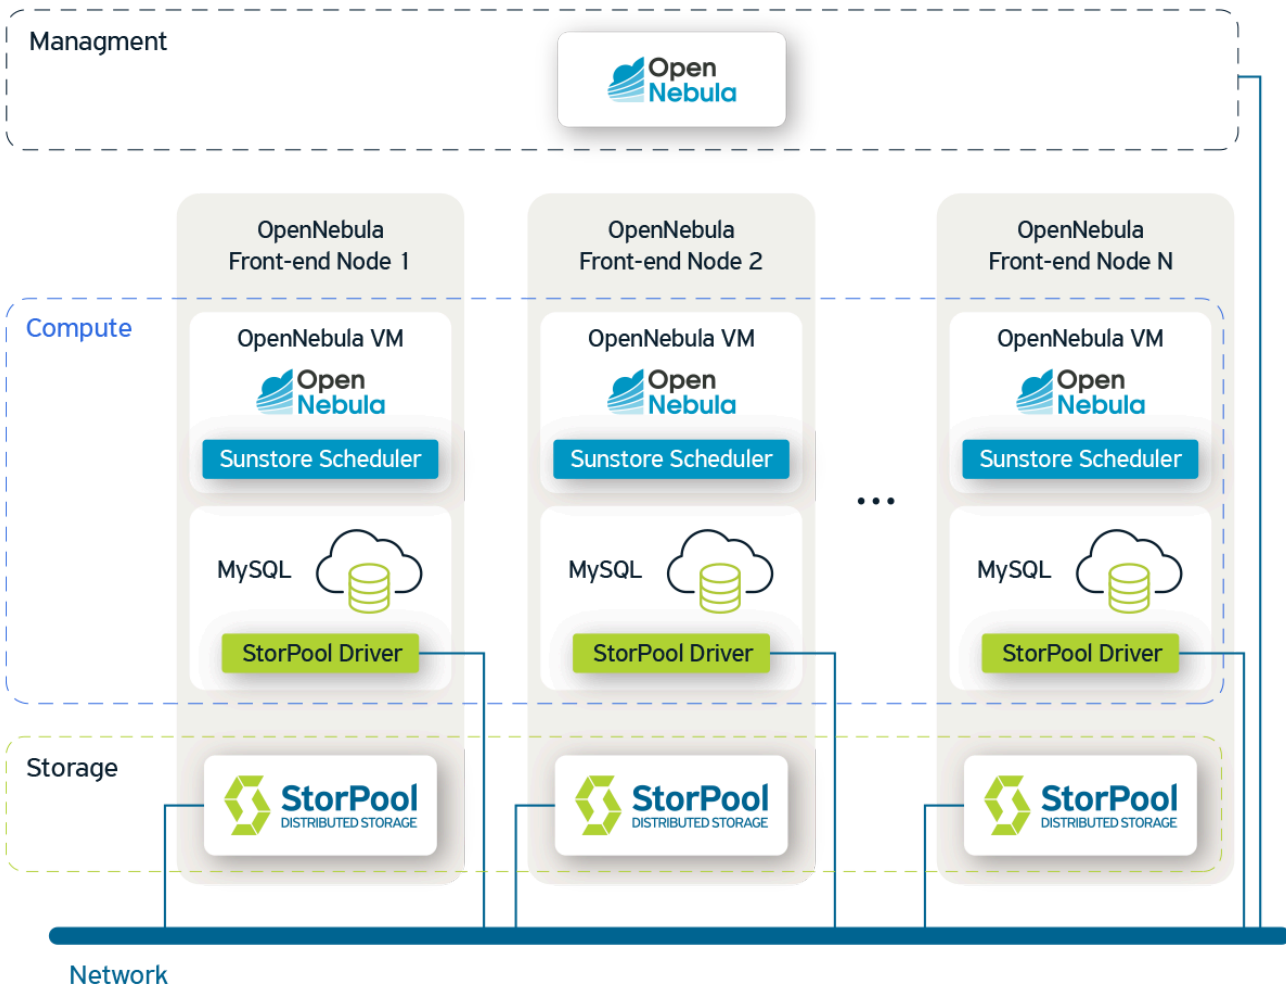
Managment

Open Nebula

OpenNebula Front-end Node 1

OpenNebula Front-end Node 2

OpenNebula Front-end Node N

Compute

OpenNebula VM
Open Nebula
Sunstore Scheduler

OpenNebula VM
Open Nebula
Sunstore Scheduler

OpenNebula VM
Open Nebula
Sunstore Scheduler

...

MySQL
StorPool Driver

MySQL
StorPool Driver

MySQL
StorPool Driver

Storage

StorPool DISTRIBUTED STORAGE

StorPool DISTRIBUTED STORAGE

StorPool DISTRIBUTED STORAGE

Network